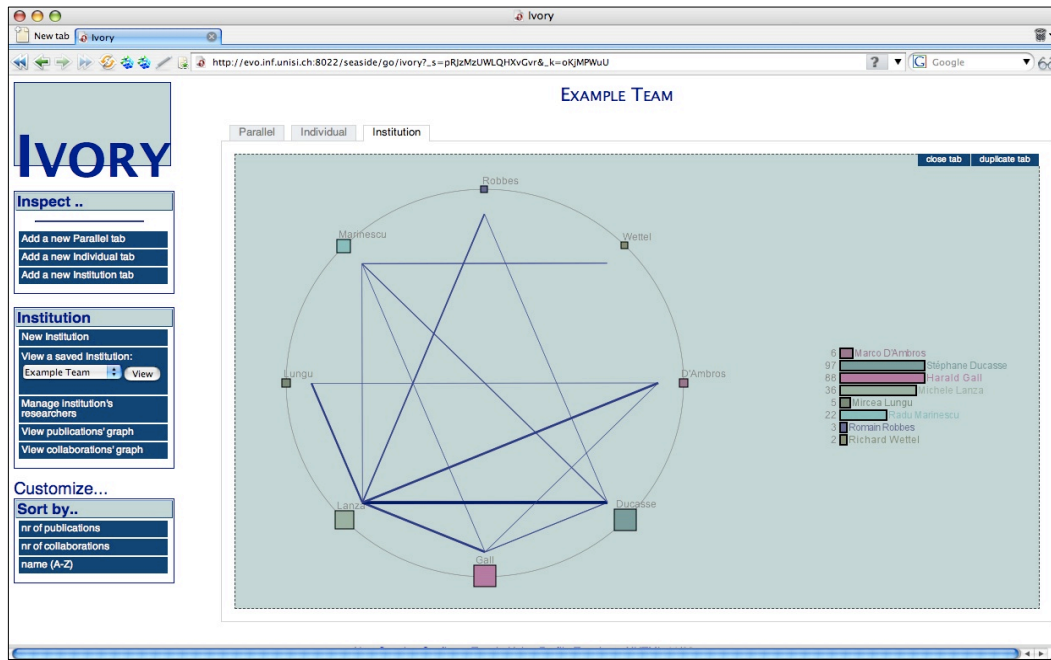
Ivory

New tab | Ivory

http://evo.inf.unisi.ch:8022/seaside/go/ivory?_s=pRJzMzUWLQHXvGvr&_k=oKjMPWuU

Google

IVORY

EXAMPLE TEAM

Parallel | Individual | Institution

close tab | duplicate tab

Inspect ..

Add a new Parallel tab
Add a new Individual tab
Add a new Institution tab

Institution

New Institution
View a saved Institution:
Example Team
View
Manage institution's researchers
View publications' graph
View collaborations' graph

Customize...

Sort by..

nr of publications
nr of collaborations
name (A-Z)

Robbes
Wettel
Marinescu
D'Ambros
Lungu
Lanza
Ducasse
Gall

6 Marco D'Ambros
97 Stéphane Ducasse
88 Harald Gall
36 Michele Lanza
5 Mircea Lungu
22 Radu Marinescu
3 Romain Robbes
2 Richard Wettel